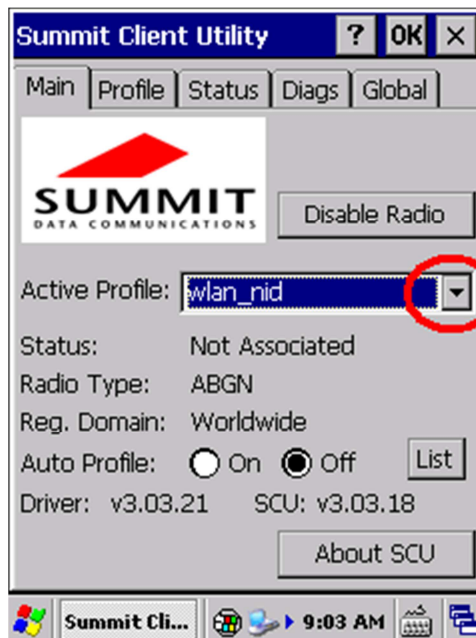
Summit Client Utility ? OK ×

Main Profile Status Diags Global

SUMMIT
DATA COMMUNICATIONS

Disable Radio

Active Profile: wlan_nid

Status: Not Associated
Radio Type: ABGN
Reg. Domain: Worldwide
Auto Profile: On Off List
Driver: v3.03.21 SCU: v3.03.18

About SCU

Summit Cli... 9:03 AM